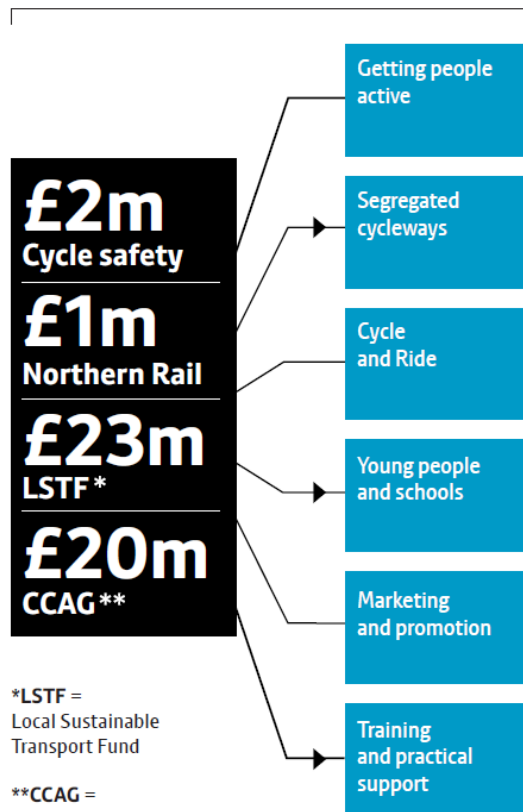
£2m
Cycle safety

£1m
Northern Rail

£23m
LSTF *

£20m
CCAG **

*LSTF =
Local Sustainable Transport Fund

**CCAG =

Getting people active

Segregated cycleways

Cycle and Ride

Young people and schools

Marketing and promotion

Training and practical support